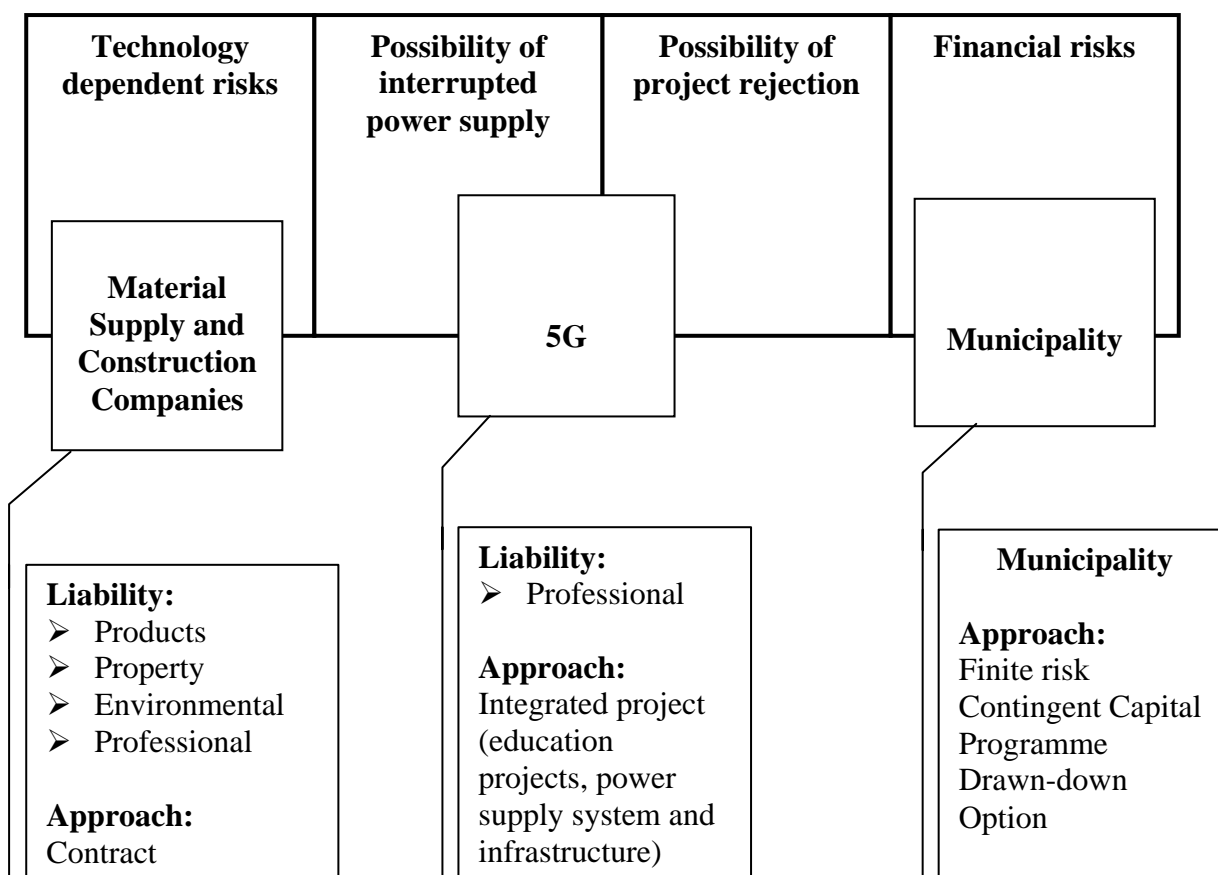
Technology dependent risks

Possibility of interrupted power supply

Possibility of project rejection

Financial risks

Material Supply and Construction Companies

5G

Municipality

Liability:
➢ Products
➢ Property
➢ Environmental
➢ Professional

Approach:
Contract

Liability:
➢ Professional

Approach:
Integrated project (education projects, power supply system and infrastructure)

Municipality

Approach:
Finite risk
Contingent Capital Programme
Drawn-down Option